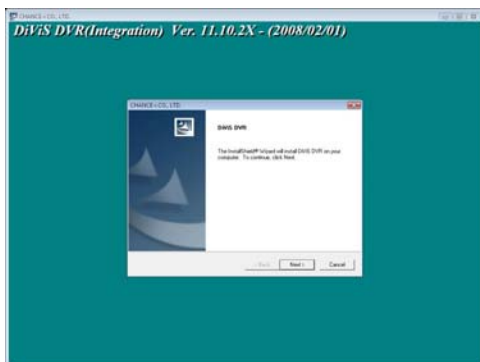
CHANCE i CO., LTD.

DiViS DVR(Integration) Ver. 11.10.2X - (2008/02/01)

CHANCE i CO., LTD.

DiViS DVR

The InstallShield® Wizard will install DiViS DVR on your computer. To continue, click Next.

< Back Next > Cancel